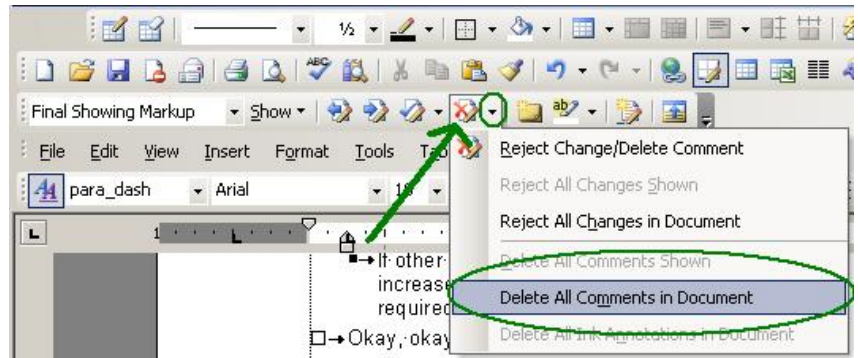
½

Final Showing Markup

Show

File Edit View Insert Format Tools Ta

para_dash

Arial

1

It other

increase

required

Okay, okay

Reject Change/Delete Comment

Reject All Changes Shown

Reject All Changes in Document

Delete All Comments Shown

Delete All Comments in Document

Delete All Ink Annotations in Document